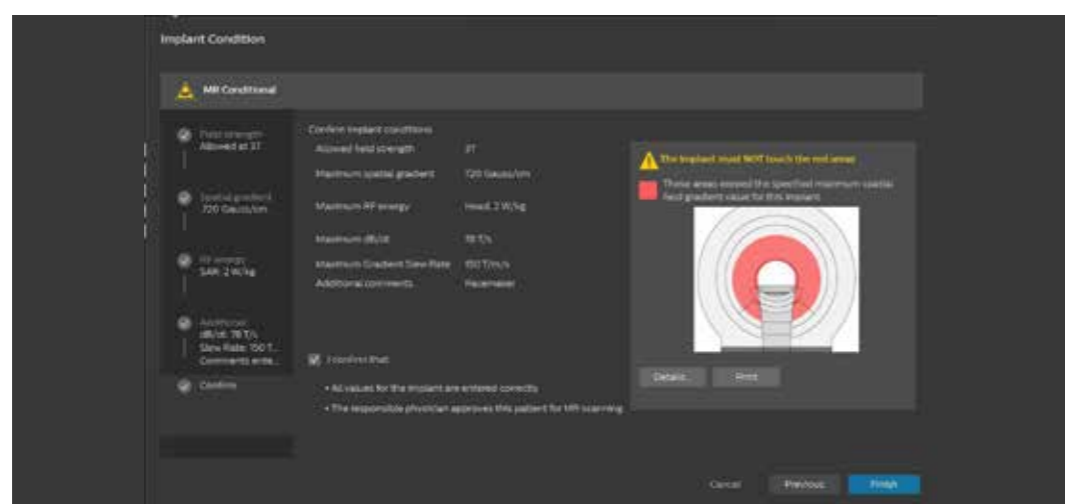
Implant Condition

MR Conditional

Field strength
Allowed at 3T

Spatial gradient
720 Gauss/cm

RF energy
SAR: 2 W/kg

Additional
dB/dt: 78 T/s
Slew Rate: 150 T...
Comments ente...

Confirm

Confirm implant conditions

| | |
|---|---|
| Allowed field strength | 3T |
| Maximum spatial gradient | 720 Gauss/cm |
| Maximum RF energy | Head: 2 W/kg |
| Maximum dB/dt | 78 T/s |
| Maximum Gradient Slew Rate | 150 T/m/s |
| Additional comments | Pacemaker |

I confirm that:

• All values for the implant are entered correctly

• The responsible physician approves this patient for MR scanning

The implant must NOT touch the red areas

These areas exceed the specified maximum spatial field gradient value for this implant

Details... Print

Cancel Previous Finish